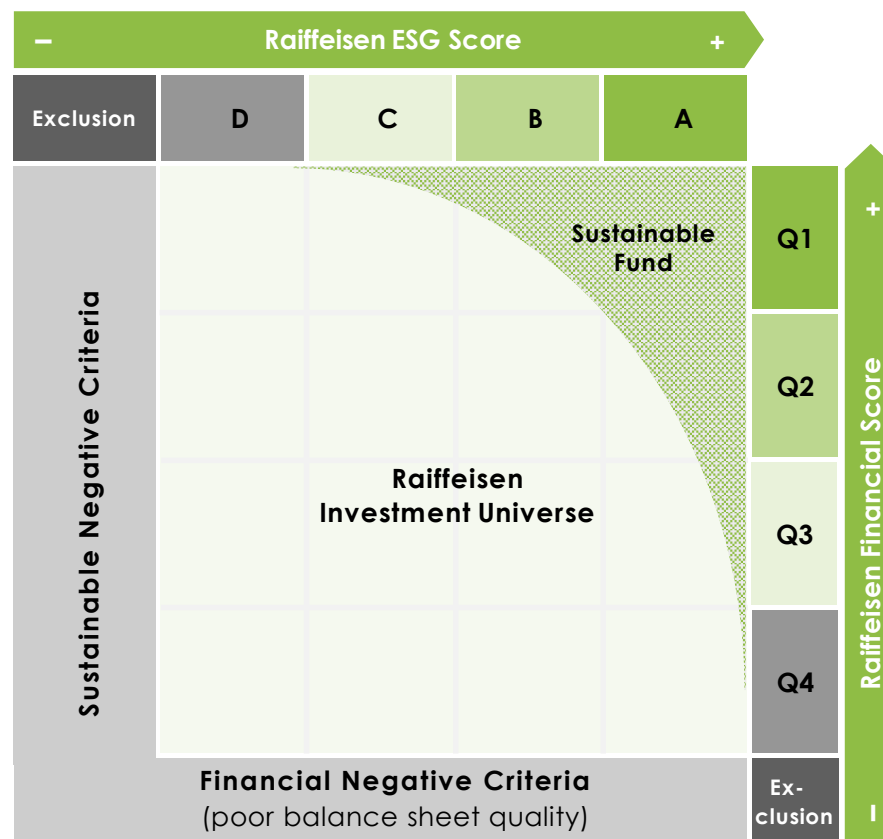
– Raiffeisen ESG Score +

| Exclusion | D | C | B | A |
|---|---|---|---|---|

Sustainable Negative Criteria

Sustainable Fund

Raiffeisen Investment Universe

Q1

Q2

Q3

Q4

Ex-clusion

+ Raiffeisen Financial Score –

Financial Negative Criteria
(poor balance sheet quality)